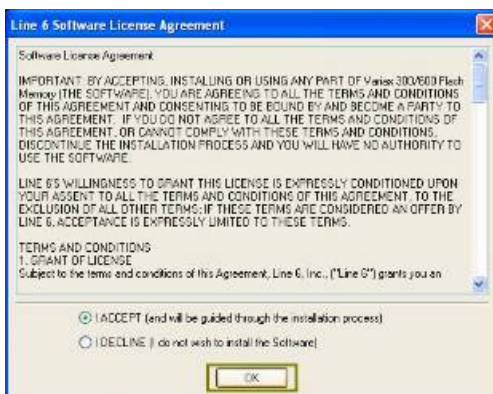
Line 6 Software License Agreement

Software License Agreement

IMPORTANT: BY ACCEPTING, INSTALLING OR USING ANY PART OF Variax 300/600 Flash Memory (THE SOFTWARE), YOU ARE AGREEING TO ALL THE TERMS AND CONDITIONS OF THIS AGREEMENT AND CONSENTING TO BE BOUND BY AND BECOME A PARTY TO THIS AGREEMENT. IF YOU DO NOT AGREE TO ALL THE TERMS AND CONDITIONS OF THIS AGREEMENT, OR CANNOT COMPLY WITH THESE TERMS AND CONDITIONS, DISCONTINUE THE INSTALLATION PROCESS AND YOU WILL HAVE NO AUTHORITY TO USE THE SOFTWARE.

LINE 6'S WILLINGNESS TO GRANT THIS LICENSE IS EXPRESSLY CONDITIONED UPON YOUR ASSENT TO ALL THE TERMS AND CONDITIONS OF THIS AGREEMENT, TO THE EXCLUSION OF ALL OTHER TERMS; IF THESE TERMS ARE CONSIDERED AN OFFER BY LINE 6, ACCEPTANCE IS EXPRESSLY LIMITED TO THESE TERMS.

TERMS AND CONDITIONS
1. GRANT OF LICENSE
Subject to the terms and conditions of this Agreement, Line 6, Inc., ("Line 6") grants you an

I ACCEPT (and will be guided through the installation process)

I DECLINE (I do not wish to install the Software)

OK